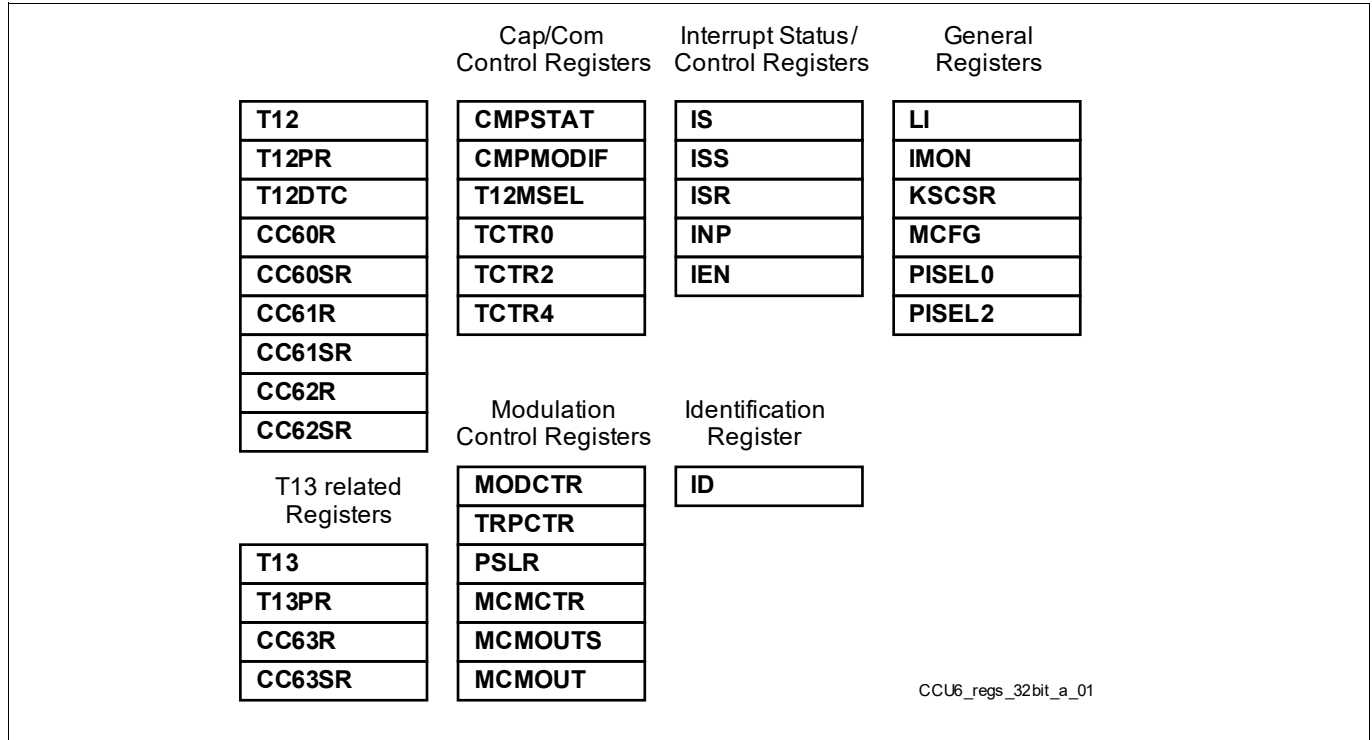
T12
T12PR
T12DTC
CC60R
CC60SR
CC61R
CC61SR
CC62R
CC62SR

T13 related Registers

T13
T13PR
CC63R
CC63SR

Cap/Com Control Registers

CMPSTAT
CMPMODIF
T12MSEL
TCTR0
TCTR2
TCTR4

Modulation Control Registers

MODCTR
TRPCTR
PSLR
MCMCTR
MCMOUTS
MCMOUT

Interrupt Status/ Control Registers

IS
ISS
ISR
INP
IEN

Identification Register

ID

General Registers

LI
IMON
KSCSR
MCFG
PISEL0
PISEL2

CCU6_regs_32bit_a_01